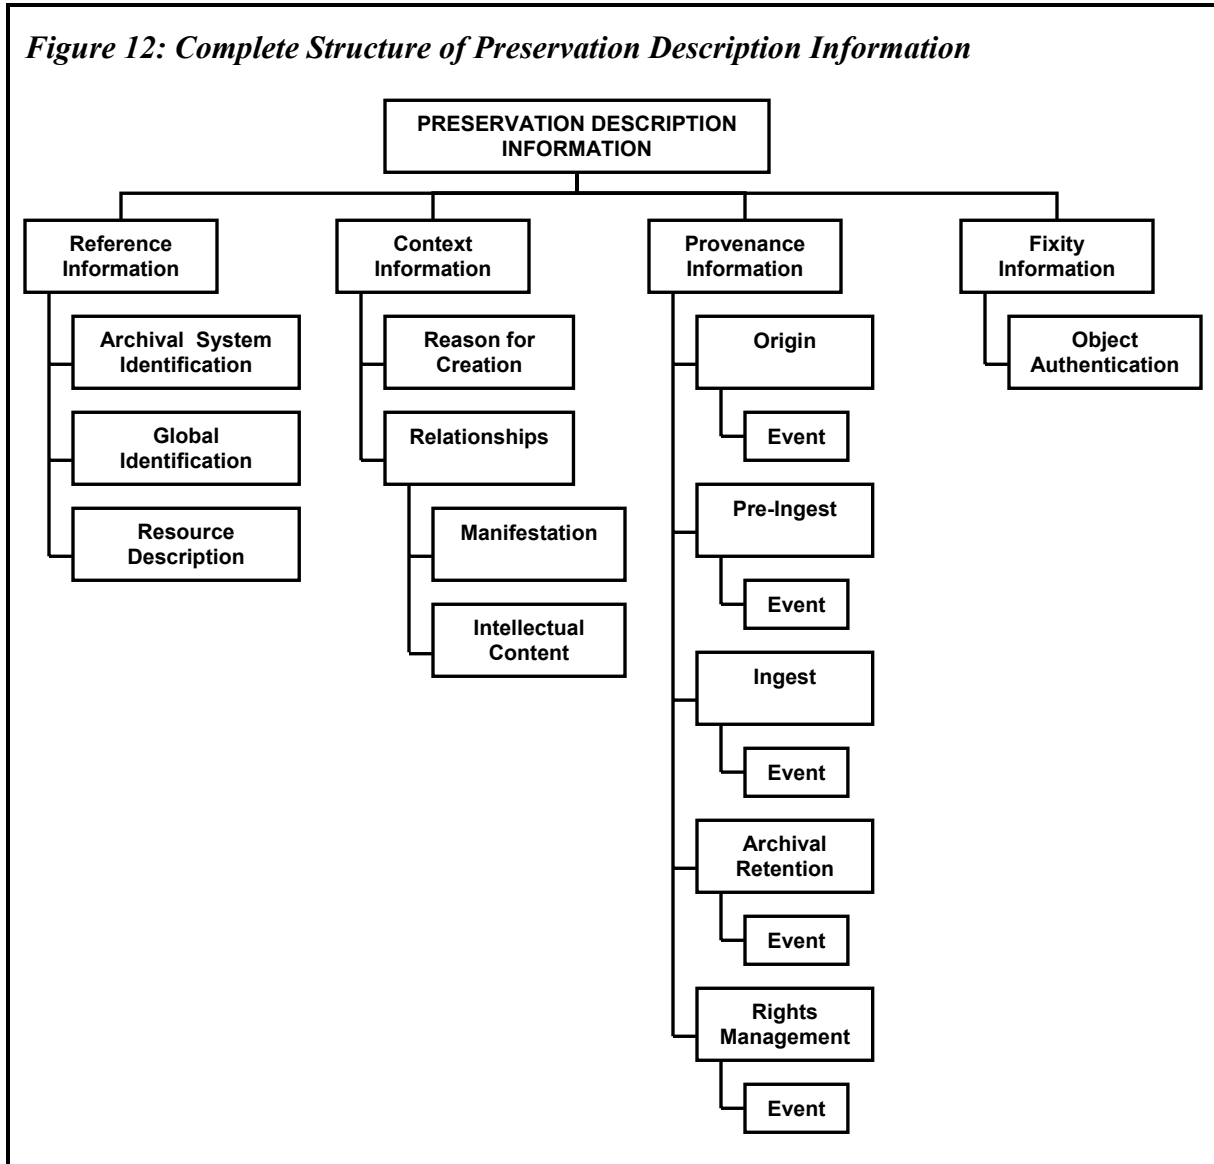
*Figure 12: Complete Structure of Preservation Description Information*

PRESERVATION DESCRIPTION INFORMATION

Reference Information

Archival System Identification

Global Identification

Resource Description

Context Information

Reason for Creation

Relationships

Manifestation

Intellectual Content

Provenance Information

Origin

Event

Pre-Ingest

Event

Ingest

Event

Archival Retention

Event

Rights Management

Event

Fixity Information

Object Authentication